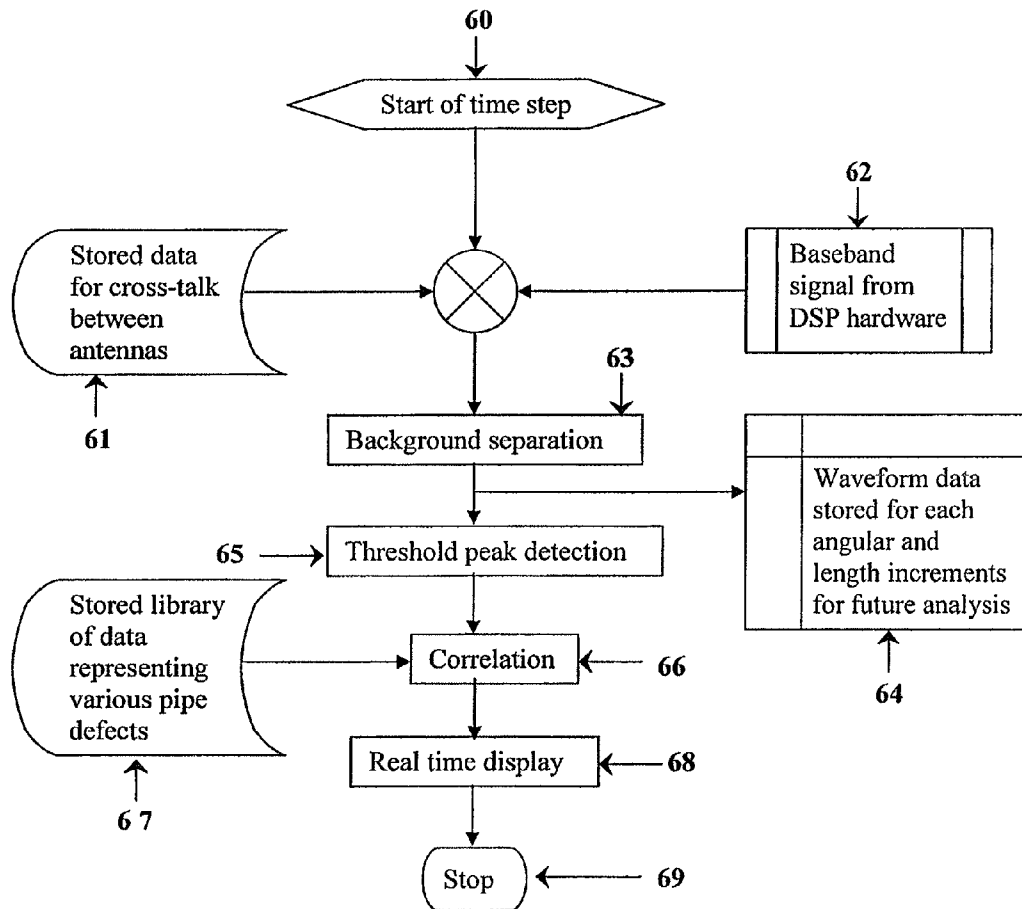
60

Start of time step

62

Stored data for cross-talk between antennas

Baseband signal from DSP hardware

61

63

Background separation

Waveform data stored for each angular and length increments for future analysis

65

Threshold peak detection

Stored library of data representing various pipe defects

Correlation

66

64

Real time display

68

6 7

Stop

69